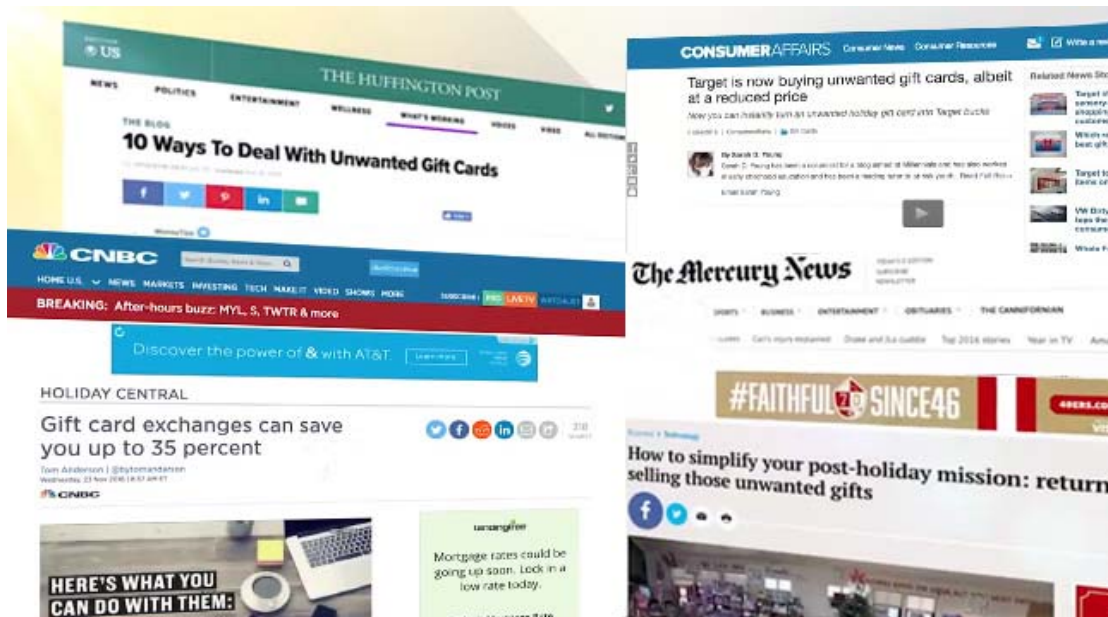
US

THE HUFFINGTON POST

NEWS POLITICS ENTERTAINMENT WELLNESS WHAT'S WORKING VOICES VIDEO ALL SECTIONS

THE BLOG

10 Ways To Deal With Unwanted Gift Cards

CONSUMERAFFAIRS Consumer News Consumer Resources Write a review

Target is now buying unwanted gift cards, albeit at a reduced price

Now you can instantly turn an unwanted holiday gift card into Target bucks

By Sarah D. Young

Related News Stories

CNBC

HOME U.S. NEWS MARKETS INVESTING TECH MAKE IT VIDEO SHOWS MORE

BREAKING: After-hours buzz: MYL, S, TWTR & more

Discover the power of & with AT&T

HOLIDAY CENTRAL

Gift card exchanges can save you up to 35 percent

Tom Anderson | @bytomanderson

CNBC

HERE'S WHAT YOU CAN DO WITH THEM:

Mortgage rates could be going up soon. Lock in a low rate today.

The Mercury News

SPORTS BUSINESS ENTERTAINMENT OBITUARIES THE CANNIFORNIAN

Top 2016 stories Year in TV

#FAITHFUL SINCE46

49ERS.COM

How to simplify your post-holiday mission: return selling those unwanted gifts